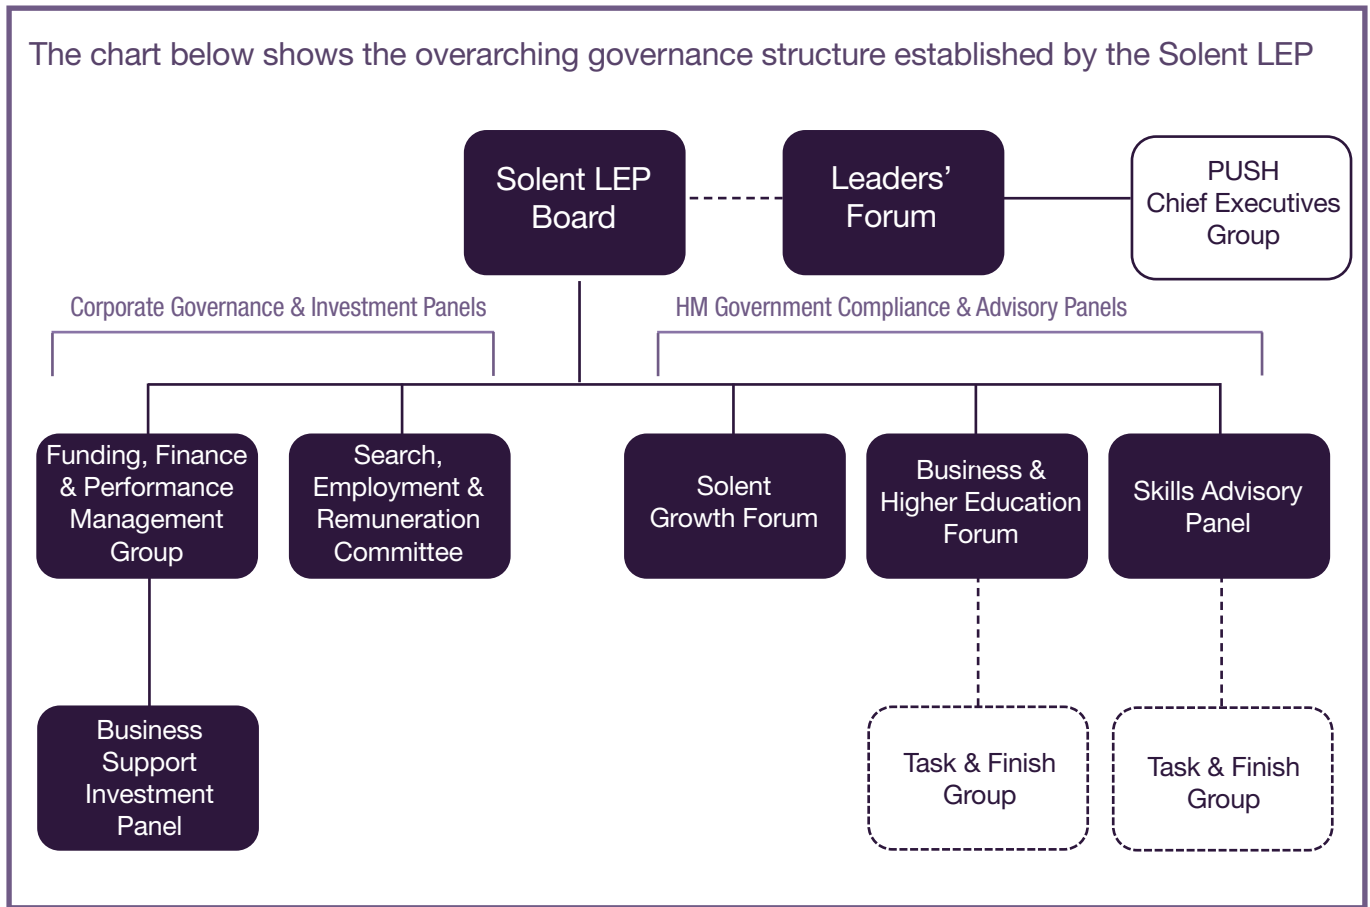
The chart below shows the overarching governance structure established by the Solent LEP

Solent LEP Board

Leaders' Forum

PUSH Chief Executives Group

Corporate Governance & Investment Panels

HM Government Compliance & Advisory Panels

Funding, Finance & Performance Management Group

Search, Employment & Remuneration Committee

Solent Growth Forum

Business & Higher Education Forum

Skills Advisory Panel

Business Support Investment Panel

Task & Finish Group

Task & Finish Group